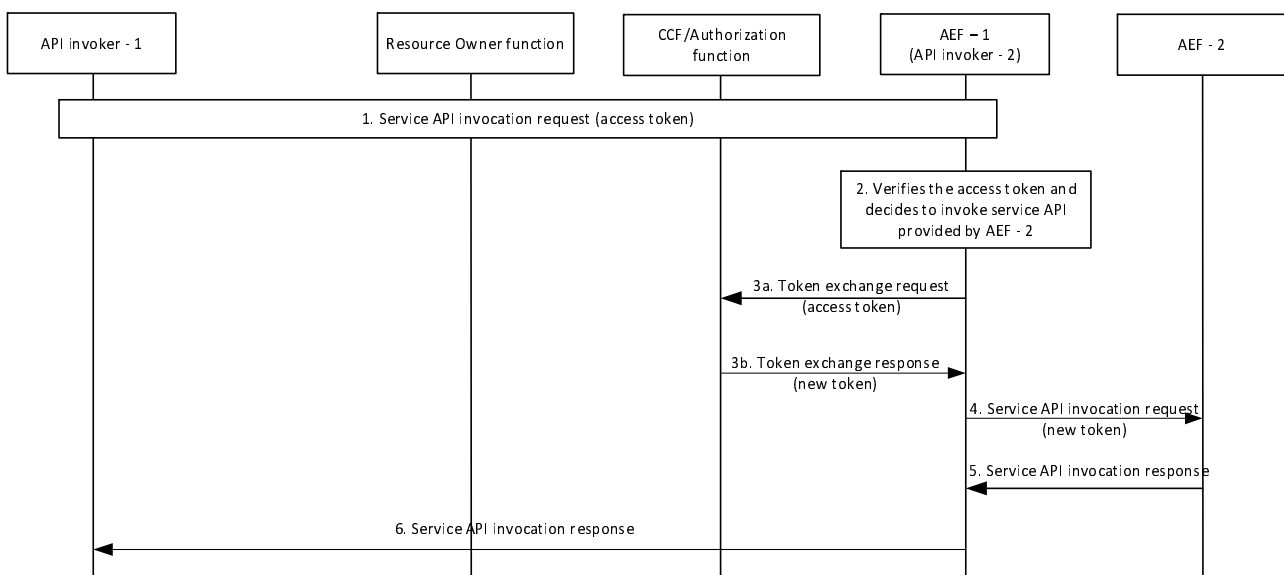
API invoker - 1

Resource Owner function

CCF/Authorization function

AEF – 1
(API invoker - 2)

AEF - 2

1. Service API invocation request (access token)

2. Verifies the access token and decides to invoke service API provided by AEF - 2

3a. Token exchange request
(access token)

3b. Token exchange response
(new token)

4. Service API invocation request
(new token)

5. Service API invocation response

6. Service API invocation response